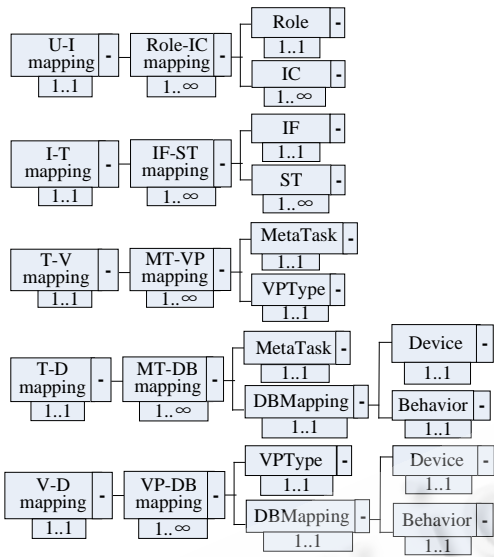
U-I mapping
-
1..1
Role-IC mapping
-
1..∞
Role
-
1..1
IC
-
1..∞

I-T mapping
-
1..1
IF-ST mapping
-
1..∞
IF
-
1..1
ST
-
1..∞

T-V mapping
-
1..1
MT-VP mapping
-
1..∞
MetaTask
-
1..1
VPType
-
1..1

T-D mapping
-
1..1
MT-DB mapping
-
1..∞
MetaTask
-
1..1
DBMapping
-
1..1
Device
-
1..1
Behavior
-
1..1

V-D mapping
-
1..1
VP-DB mapping
-
1..∞
VPType
-
1..1
DBMapping
-
1..1
Device
-
1..1
Behavior
-
1..1